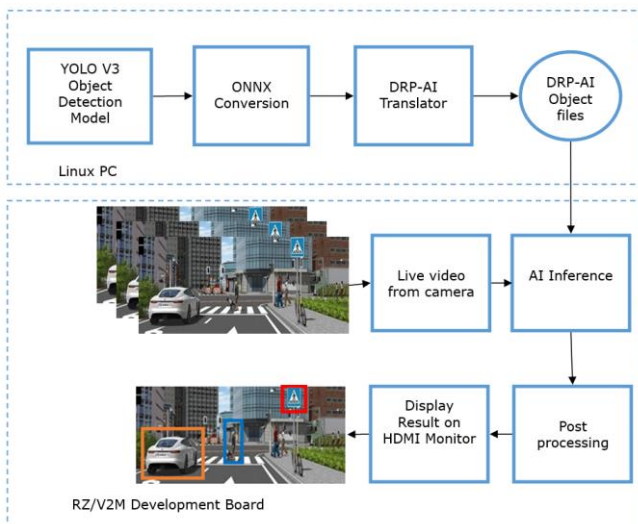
YOLO V3 Object Detection Model

ONNX Conversion

DRP-AI Translator

DRP-AI Object files

Linux PC

Live video from camera

AI Inference

Display Result on HDMI Monitor

Post processing

RZ/V2M Development Board